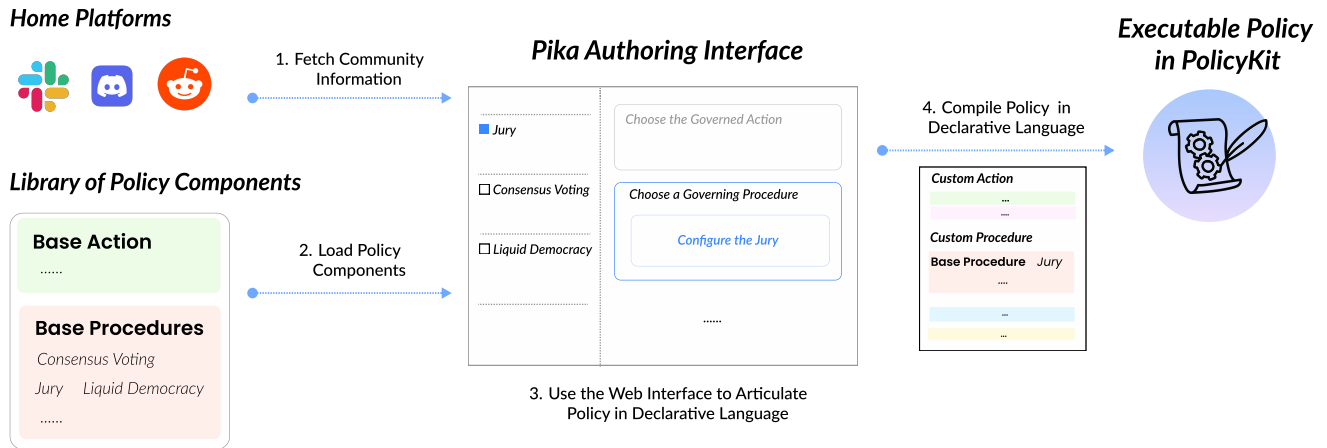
Home Platforms

1. Fetch Community Information

Pika Authoring Interface

Executable Policy in PolicyKit

Jury

Choose the Governed Action

4. Compile Policy in Declarative Language

Library of Policy Components

Consensus Voting

Choose a Governing Procedure

Custom Action

...

....

Base Action

......

2. Load Policy Components

Configure the Jury

Liquid Democracy

Custom Procedure

Base Procedure Jury

....

Base Procedures

Consensus Voting

Jury Liquid Democracy

......

......

...

...

3. Use the Web Interface to Articulate Policy in Declarative Language